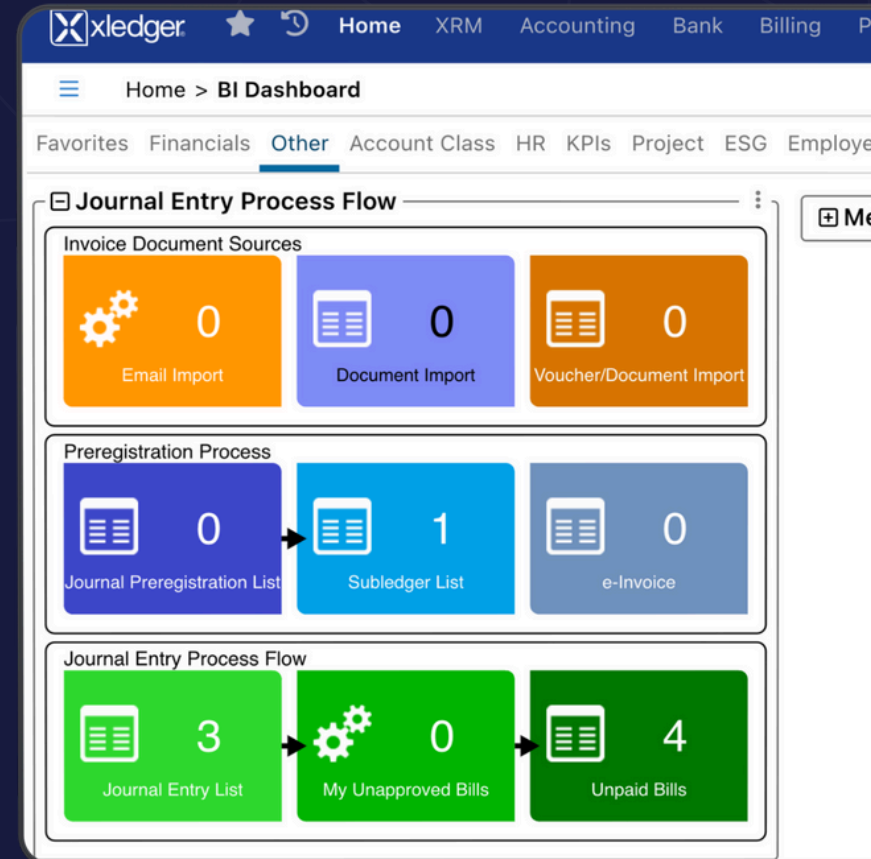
xledger Home XRM Accounting Bank Billing P

Home > BI Dashboard

Favorites Financials Other Account Class HR KPIs Project ESG Employe

Journal Entry Process Flow

Me

Invoice Document Sources

0
Email Import

0
Document Import

0
Voucher/Document Import

Preregistration Process

0
Journal Preregistration List

1
Subledger List

0
e-Invoice

Journal Entry Process Flow

3
Journal Entry List

0
My Unapproved Bills

4
Unpaid Bills